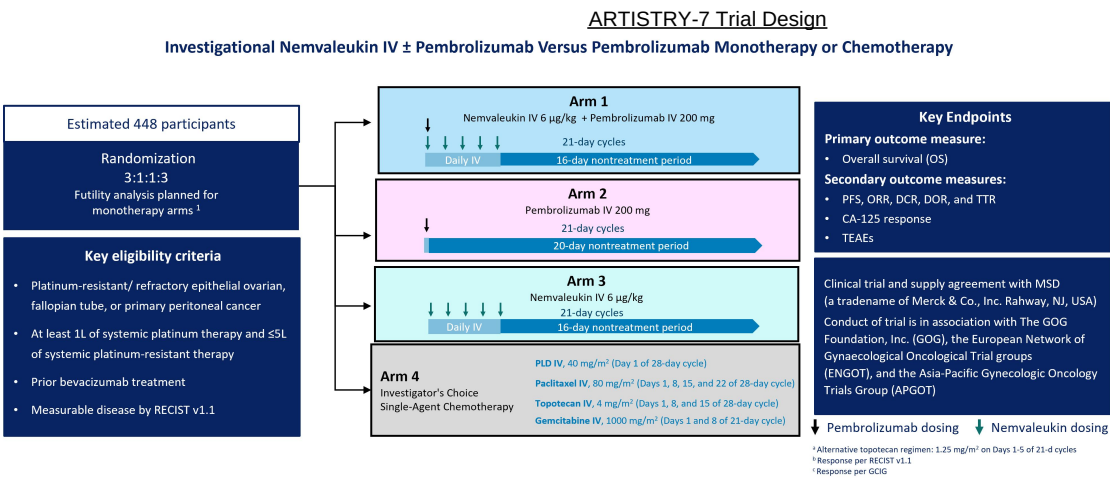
ARTISTRY-7 Trial Design

Investigational Nemvaleukin IV ± Pembrolizumab Versus Pembrolizumab Monotherapy or Chemotherapy

Estimated 448 participants

Randomization
3:1:1:3
Futility analysis planned for monotherapy arms $^{1}$

Key eligibility criteria

- Platinum-resistant/ refractory epithelial ovarian, fallopian tube, or primary peritoneal cancer
- At least 1L of systemic platinum therapy and ≤5L of systemic platinum-resistant therapy
- Prior bevacizumab treatment
- Measurable disease by RECIST v1.1

Arm 1
Nemvaleukin IV 6 µg/kg + Pembrolizumab IV 200 mg
21-day cycles
Daily IV
16-day nontreatment period

Arm 2
Pembrolizumab IV 200 mg
21-day cycles
20-day nontreatment period

Arm 3
Nemvaleukin IV 6 µg/kg
21-day cycles
Daily IV
16-day nontreatment period

Arm 4
Investigator's Choice Single-Agent Chemotherapy

PLD IV, 40 mg/m$^2$ (Day 1 of 28-day cycle)
Paclitaxel IV, 80 mg/m$^2$ (Days 1, 8, 15, and 22 of 28-day cycle)
Topotecan IV, 4 mg/m$^2$ (Days 1, 8, and 15 of 28-day cycle)
Gemcitabine IV, 1000 mg/m$^2$ (Days 1 and 8 of 21-day cycle)

Key Endpoints
Primary outcome measure:
- Overall survival (OS)
Secondary outcome measures:
- PFS, ORR, DCR, DOR, and TTR
- CA-125 response
- TEAEs

Clinical trial and supply agreement with MSD (a tradename of Merck & Co., Inc. Rahway, NJ, USA)
Conduct of trial is in association with The GOG Foundation, Inc. (GOG), the European Network of Gynaecological Oncological Trial groups (ENGOT), and the Asia-Pacific Gynecologic Oncology Trials Group (APGOT)

Pembrolizumab dosing   Nemvaleukin dosing

$^a$ Alternative topotecan regimen: 1.25 mg/m$^2$ on Days 1-5 of 21-d cycles
$^b$ Response per RECIST v1.1
$^c$ Response per GCIG